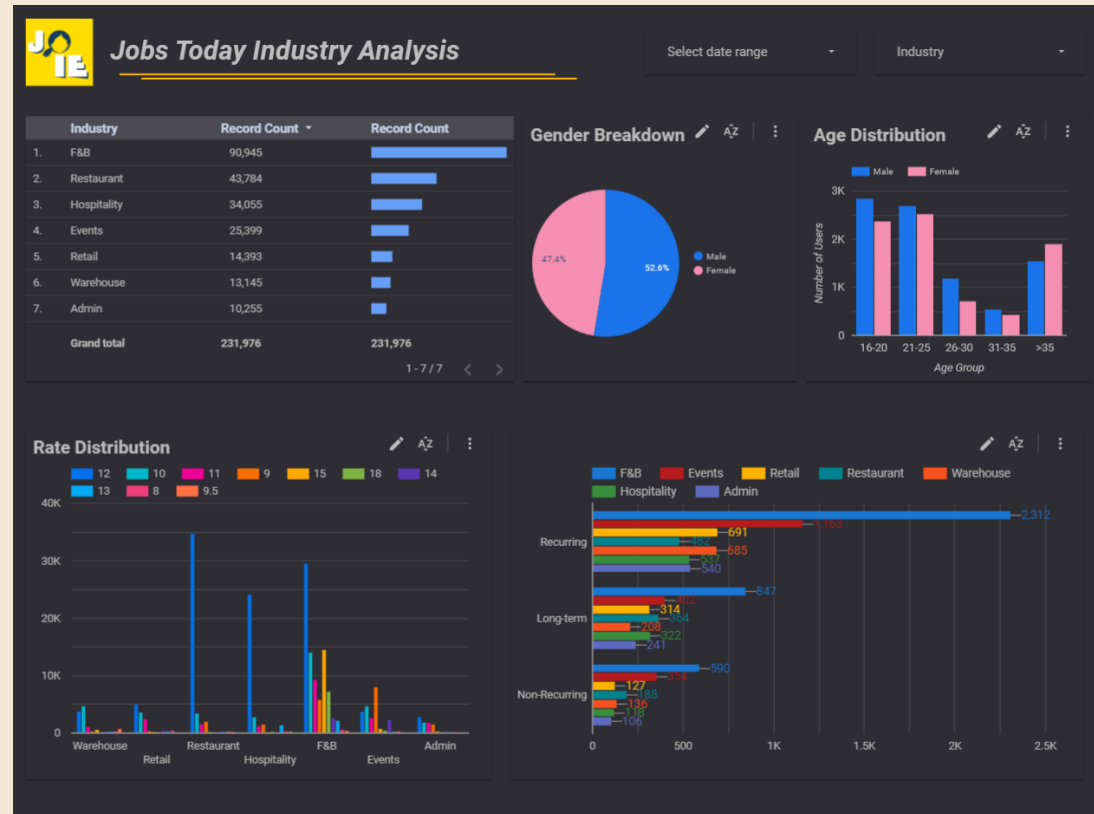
JO
IE

Jobs Today Industry Analysis

Select date range
Industry

| | Industry | Record Count ▼ | Record Count |
|---|---|---|---|
| 1. | F&B | 90,945 | |
| 2. | Restaurant | 43,784 | |
| 3. | Hospitality | 34,055 | |
| 4. | Events | 25,399 | |
| 5. | Retail | 14,393 | |
| 6. | Warehouse | 13,145 | |
| 7. | Admin | 10,255 | |
| | Grand total | 231,976 | 231,976 |

1 - 7 / 7

Gender Breakdown
47.4%
52.6%
Male
Female

Age Distribution
Male
Female
3K
2K
1K
0
Number of Users
16-20
21-25
26-30
31-35
>35
Age Group

Rate Distribution
12
10
11
9
15
18
14
13
8
9.5
40K
30K
20K
10K
0
Warehouse
Retail
Restaurant
Hospitality
F&B
Events
Admin

F&B
Events
Retail
Restaurant
Warehouse
Hospitality
Admin
Recurring
2,312
1,163
691
482
685
537
540
Long-term
847
392
314
364
208
322
241
Non-Recurring
590
354
127
188
136
118
106
0
500
1K
1.5K
2K
2.5K